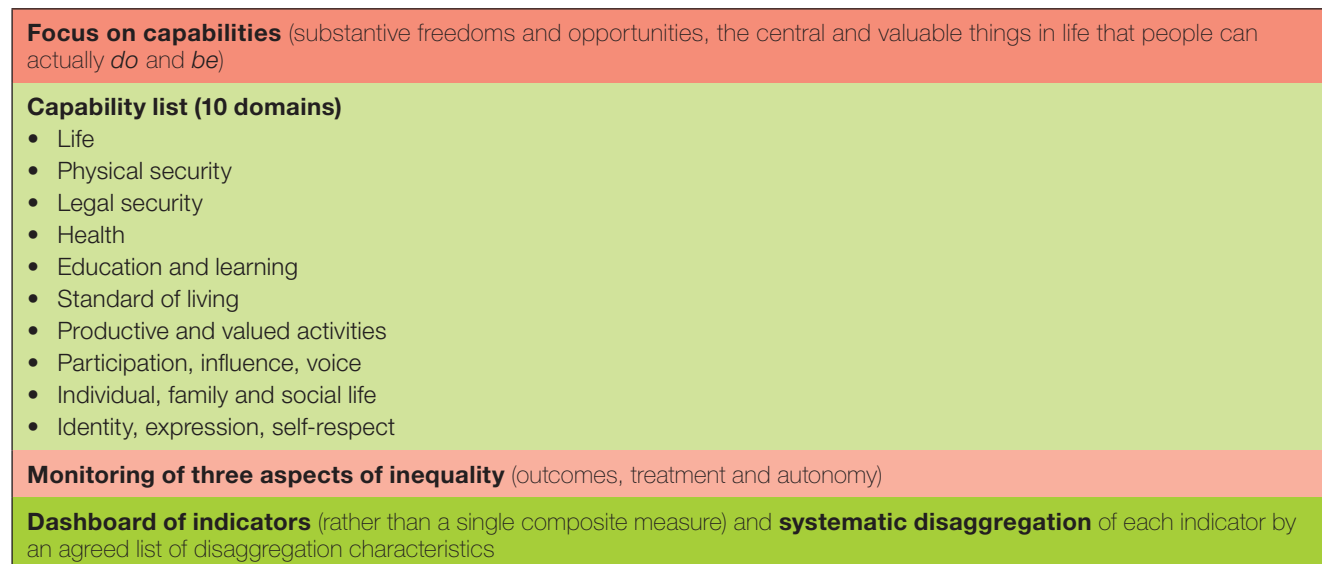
**Focus on capabilities** (substantive freedoms and opportunities, the central and valuable things in life that people can actually *do* and *be*)

**Capability list (10 domains)**
- Life
- Physical security
- Legal security
- Health
- Education and learning
- Standard of living
- Productive and valued activities
- Participation, influence, voice
- Individual, family and social life
- Identity, expression, self-respect

**Monitoring of three aspects of inequality** (outcomes, treatment and autonomy)

**Dashboard of indicators** (rather than a single composite measure) and **systematic disaggregation** of each indicator by an agreed list of disaggregation characteristics